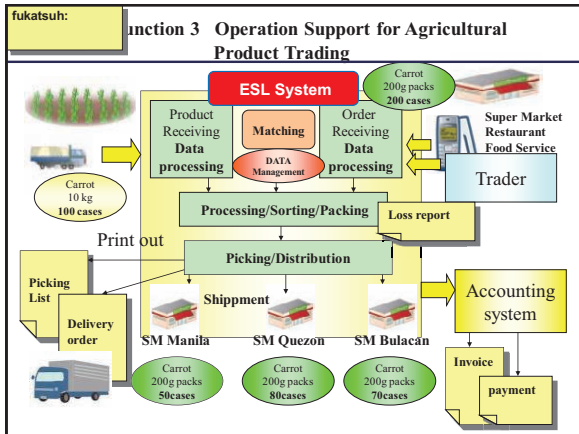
fukatsuh:

unction 3 Operation Support for Agricultural Product Trading

ESL System

Carrot
200g packs
200 cases

Product Receiving Data processing

Matching

DATA Management

Order Receiving Data processing

Super Market
Restaurant
Food Service

Trader

Carrot
10 kg
100 cases

Processing/Sorting/Packing

Loss report

Print out

Picking/Distribution

Picking List

Delivery order

Shippment

SM Manila

SM Quezon

SM Bulacan

Accounting system

Invoice

payment

Carrot
200g packs
50cases

Carrot
200g packs
80cases

Carrot
200g packs
70cases